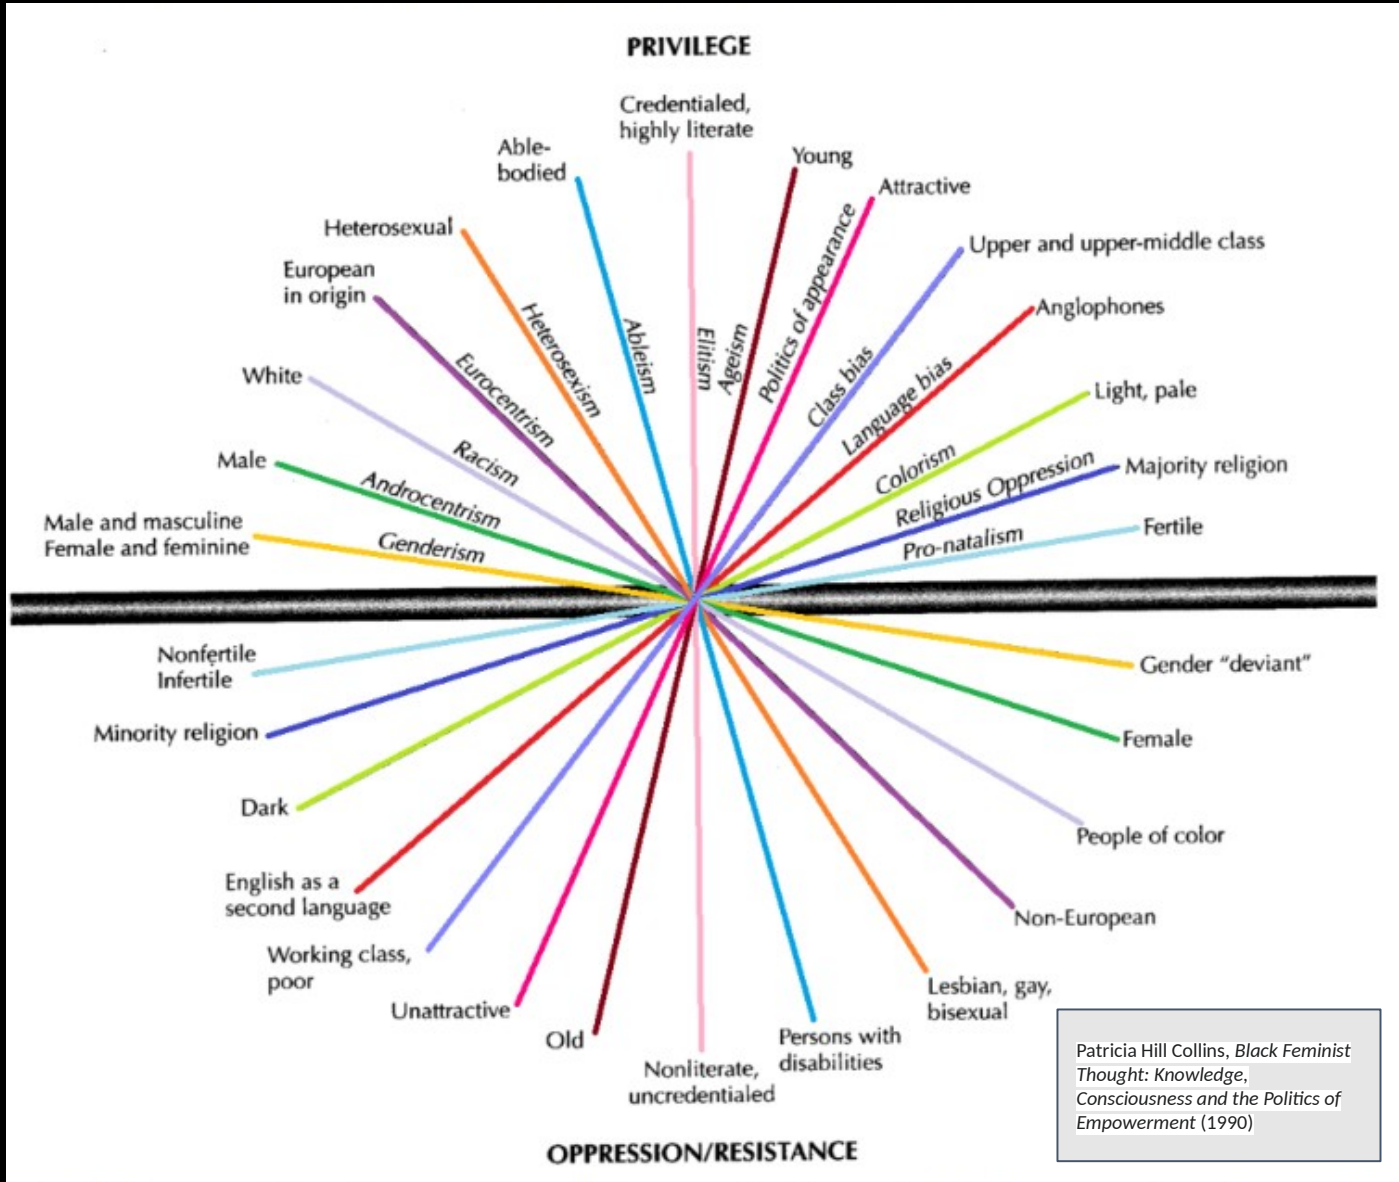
PRIVILEGE

Credentialed, highly literate

Able-bodied

Young

Attractive

Heterosexual

Upper and upper-middle class

European in origin

Anglophones

White

Light, pale

Male

Majority religion

Male and masculine
Female and feminine

Fertile

Heterosexism

Ableism

Elitism

Ageism

Politics of appearance

Class bias

Eurocentrism

Language bias

Racism

Colorism

Androcentrism

Religious Oppression

Genderism

Pro-natalism

Nonfertile
Infertile

Gender "deviant"

Minority religion

Female

Dark

People of color

English as a second language

Non-European

Working class, poor

Lesbian, gay, bisexual

Unattractive

Old

Persons with disabilities

Nonliterate, uncredentialed

OPPRESSION/RESISTANCE

Patricia Hill Collins, *Black Feminist Thought: Knowledge, Consciousness and the Politics of Empowerment* (1990)